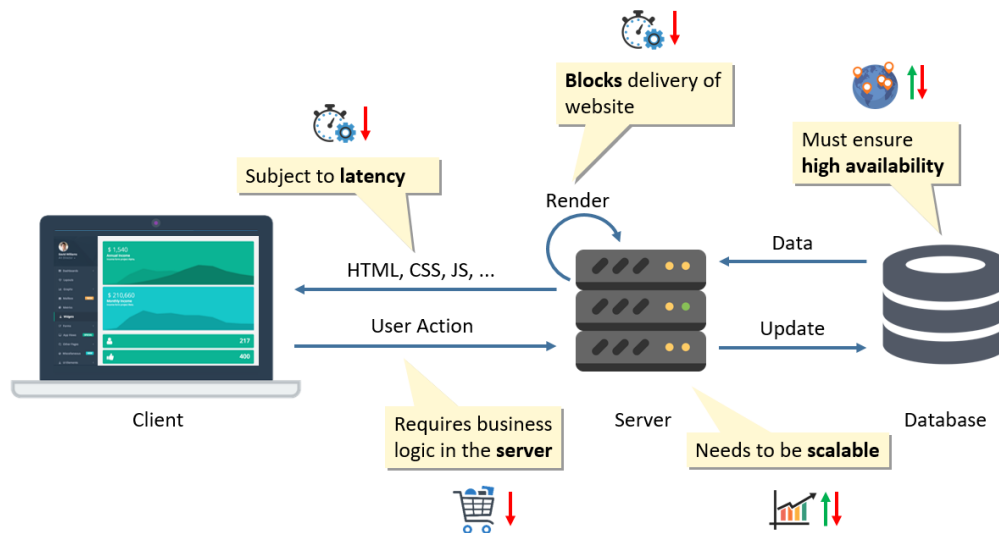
Blocks delivery of website

Must ensure high availability

Subject to latency

Render

Data

HTML, CSS, JS, ...

$ 1,540

$ 210,660

217

400

User Action

Update

Client

Server

Database

Requires business logic in the server

Needs to be scalable